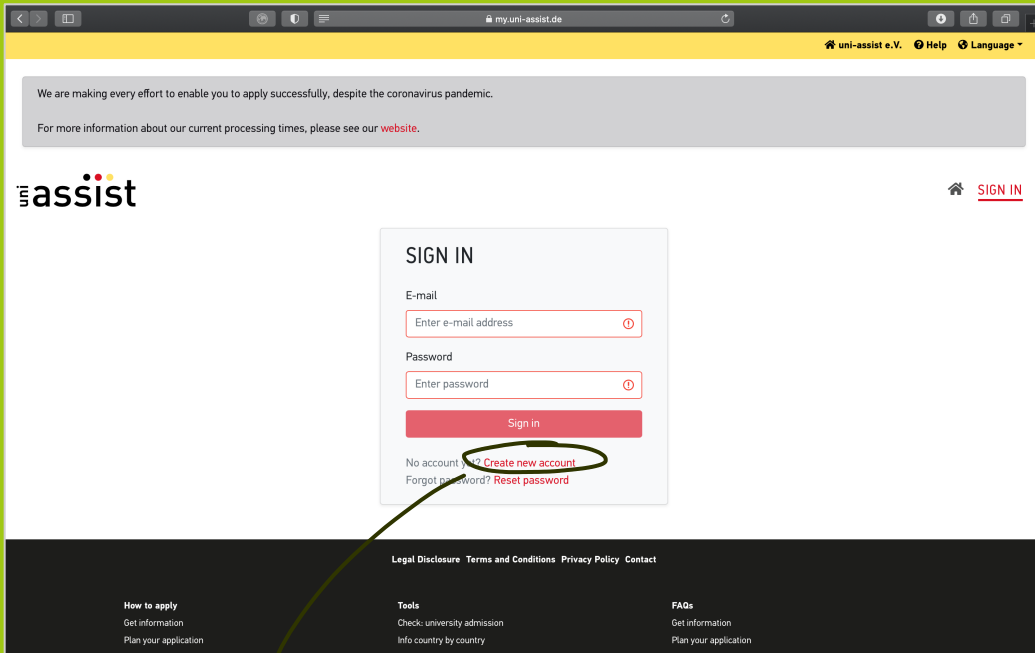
my.uni-assist.de

uni-assist e.V. Help Language

We are making every effort to enable you to apply successfully, despite the coronavirus pandemic.

For more information about our current processing times, please see our website.

uni assist

SIGN IN

SIGN IN

E-mail

Enter e-mail address

Password

Enter password

Sign in

No account yet? Create new account
Forgot password? Reset password

Legal Disclosure Terms and Conditions Privacy Policy Contact

How to apply
Get information
Plan your application

Tools
Check: university admission
Info country by country

FAQs
Get information
Plan your application